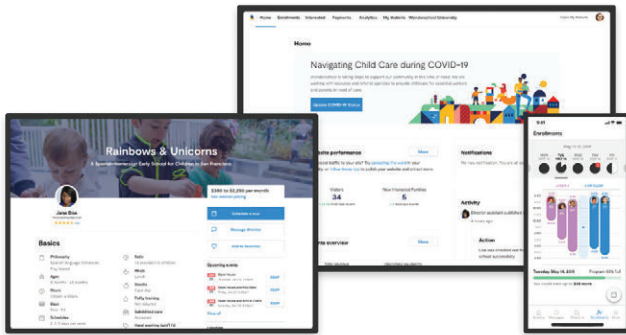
Home Enrollments Interested Payments Analytics My Website Wonderschool University

Home

Navigating Child Care during COVID-19

Update COVID-19 Status

Notifications

More

Visitors
34

New Interested Families
5

Activity

Action

Rainbows & Unicorns

A Spanish-Immersion Early School for Children in San Francisco

Jane Doe

$300 to $2,000 per month

Schedule a tour

Message Director

Add to favorites

Basics

Philosophy

Ages

Hours

Days

Schedules

Upcoming events

RSVP

RSVP

RSVP

9:41

Enrollments

Tuesday May 16, 2020